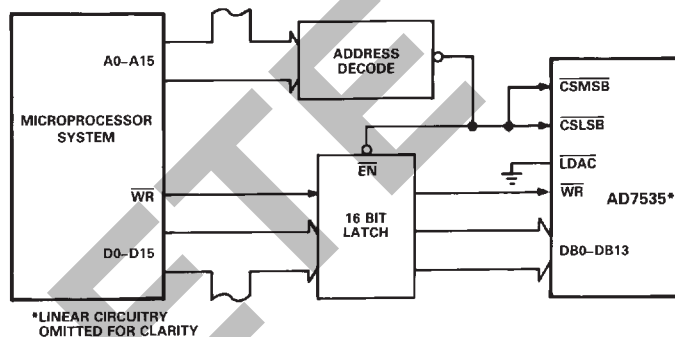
A0–A15

ADDRESS DECODE

MICROPROCESSOR SYSTEM

$\overline{CSMSB}$

$\overline{CSLSB}$

$\overline{EN}$

$\overline{LDAC}$

$\overline{WR}$

$\overline{WR}$

16 BIT LATCH

AD7535*

D0–D15

DB0–DB13

*LINEAR CIRCUITRY OMITTED FOR CLARITY